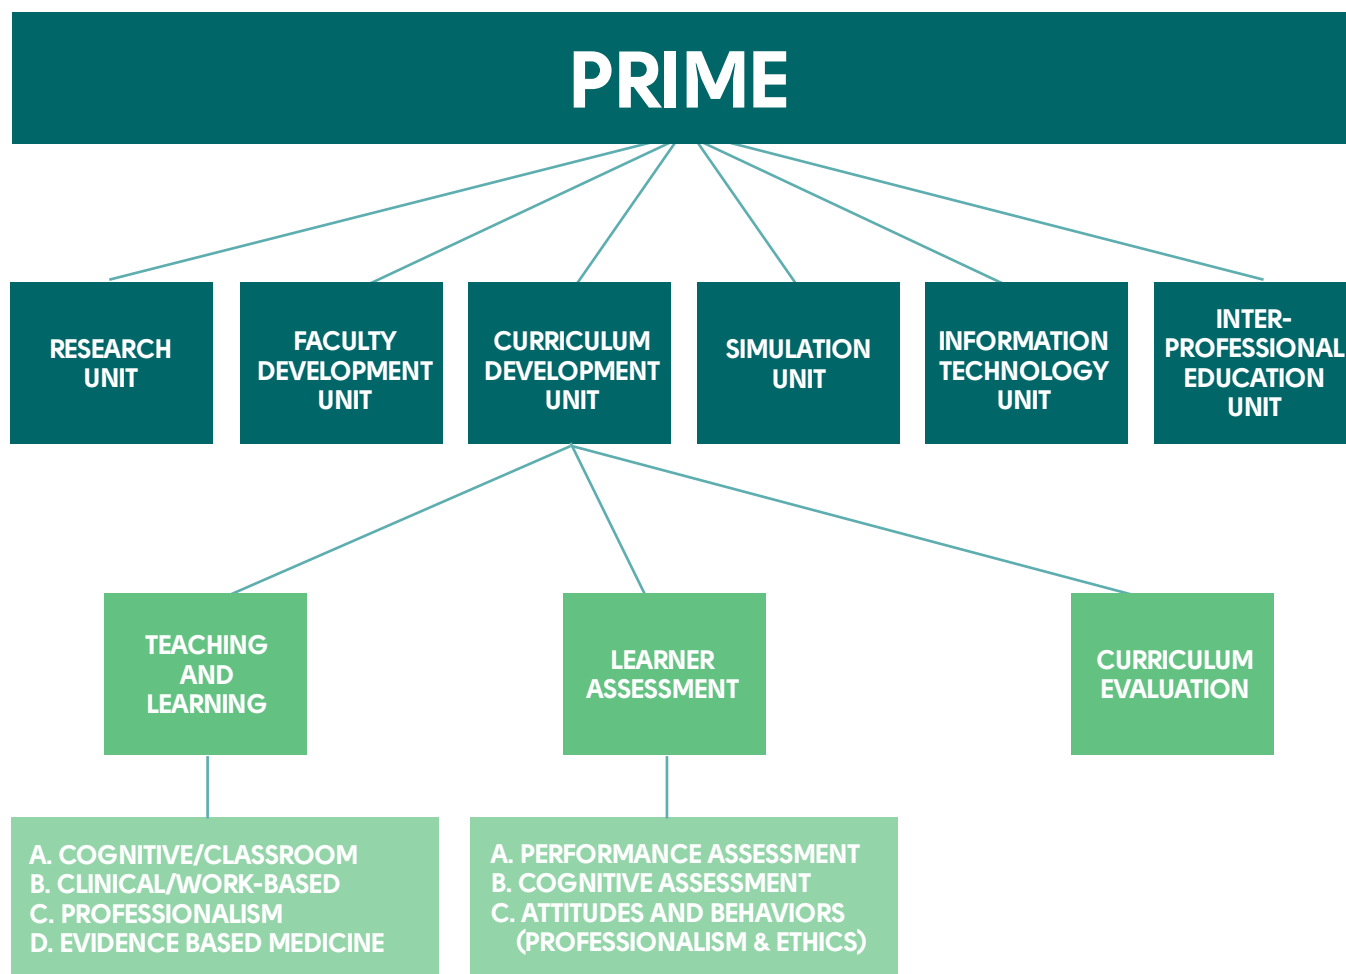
PRIME

RESEARCH UNIT

FACULTY DEVELOPMENT UNIT

CURRICULUM DEVELOPMENT UNIT

SIMULATION UNIT

INFORMATION TECHNOLOGY UNIT

INTER-PROFESSIONAL EDUCATION UNIT

TEACHING AND LEARNING

LEARNER ASSESSMENT

CURRICULUM EVALUATION

A. COGNITIVE/CLASSROOM
B. CLINICAL/WORK-BASED
C. PROFESSIONALISM
D. EVIDENCE BASED MEDICINE

A. PERFORMANCE ASSESSMENT
B. COGNITIVE ASSESSMENT
C. ATTITUDES AND BEHAVIORS (PROFESSIONALISM & ETHICS)